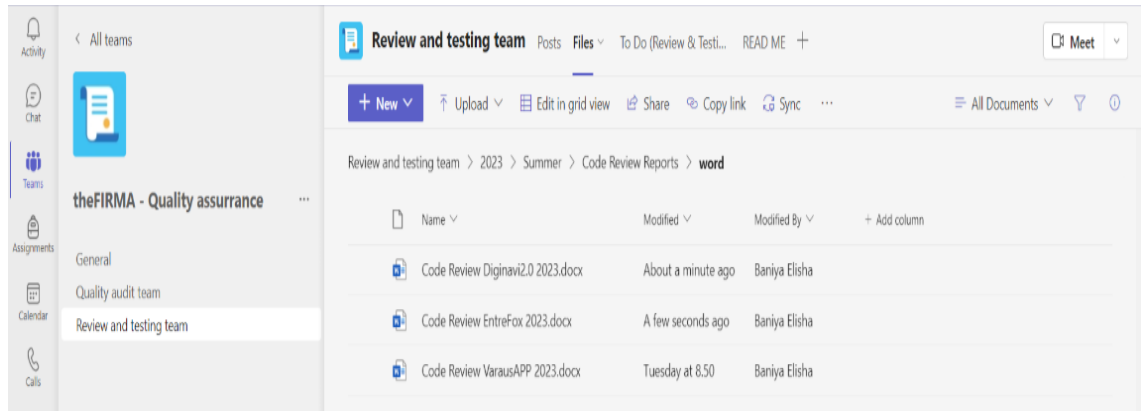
Activity
Chat
Teams
Assignments
Calendar
Calls

< All teams

theFIRMA - Quality assurance ···

General
Quality audit team
Review and testing team

Review and testing team Posts Files ˅ To Do (Review & Testi... READ ME +

Meet ˅

+ New ˅ Upload ˅ Edit in grid view Share Copy link Sync ···

All Documents ˅

Review and testing team > 2023 > Summer > Code Review Reports > word

| Name ˅ | Modified ˅ | Modified By ˅ | + Add column |
|---|---|---|---|
| Code Review Diginavi2.0 2023.docx | About a minute ago | Baniya Elisha | |
| Code Review EntreFox 2023.docx | A few seconds ago | Baniya Elisha | |
| Code Review VarausAPP 2023.docx | Tuesday at 8.50 | Baniya Elisha | |